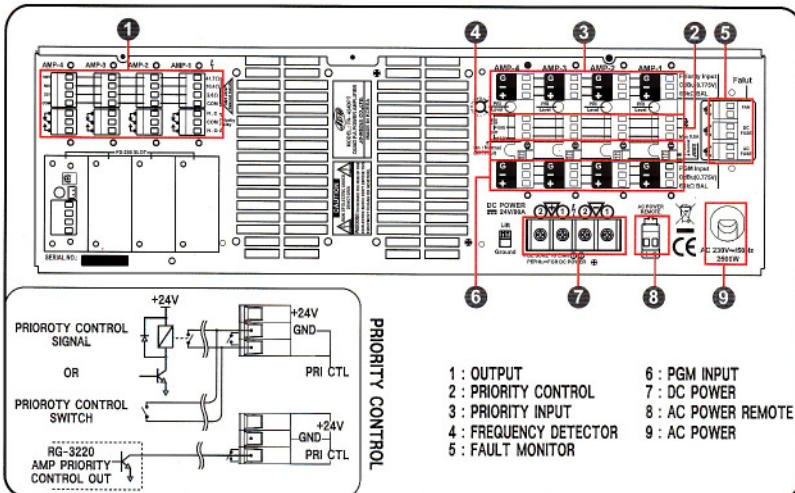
1
AMP-4 AMP-3 AMP-2 AMP-1
ATT/0 70V 100V COM
PS-200 SLOT
SERIAL NO.:
CAUTION
4 3 2 5
AMP-4 AMP-3 AMP-2 AMP-1
Priority Input
Fault
PRI Level
PGM Input
DC POWER 24V/80A
Lift Ground
AC POWER REMOTE
AC 230V~50Hz 2500W
6 7 8 9

+24V
PRIOROTY CONTROL SIGNAL
OR
PRIOROTY CONTROL SWITCH
RG-3220 AMP PRIORITY CONTROL OUT
+24V
GND
PRI CTL
+24V
GND
PRI CTL
PRIORITY CONTROL

1 : OUTPUT
2 : PRIORITY CONTROL
3 : PRIORITY INPUT
4 : FREQUENCY DETECTOR
5 : FAULT MONITOR
6 : PGM INPUT
7 : DC POWER
8 : AC POWER REMOTE
9 : AC POWER